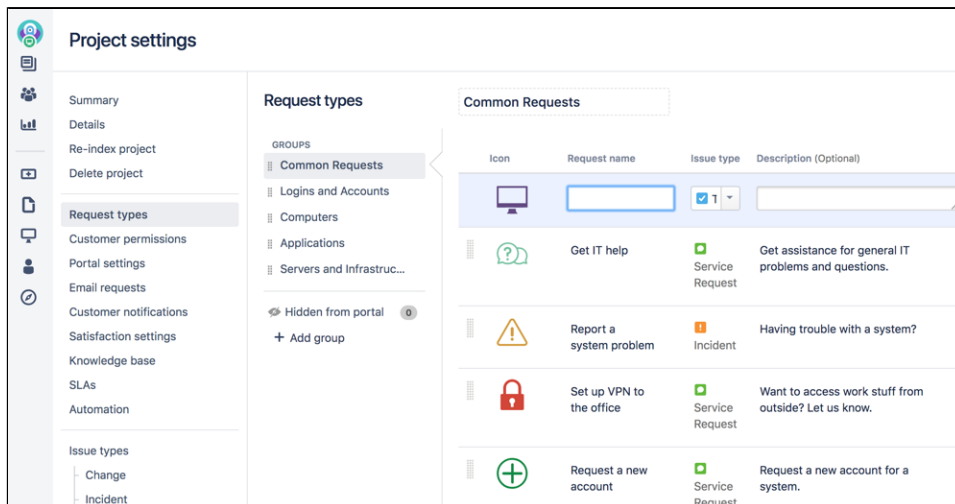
Project settings

Summary
Details
Re-index project
Delete project

Request types
Customer permissions
Portal settings
Email requests
Customer notifications
Satisfaction settings
Knowledge base
SLAs
Automation

Issue types
Change
Incident

Request types

GROUPS
Common Requests
Logins and Accounts
Computers
Applications
Servers and Infrastruc...

Hidden from portal 0
+ Add group

Common Requests

| Icon | Request name | Issue type | Description (Optional) |
|---|---|---|---|
| | | T | |
| | Get IT help | Service Request | Get assistance for general IT problems and questions. |
| | Report a system problem | Incident | Having trouble with a system? |
| | Set up VPN to the office | Service Request | Want to access work stuff from outside? Let us know. |
| | Request a new account | Service Request | Request a new account for a system. |